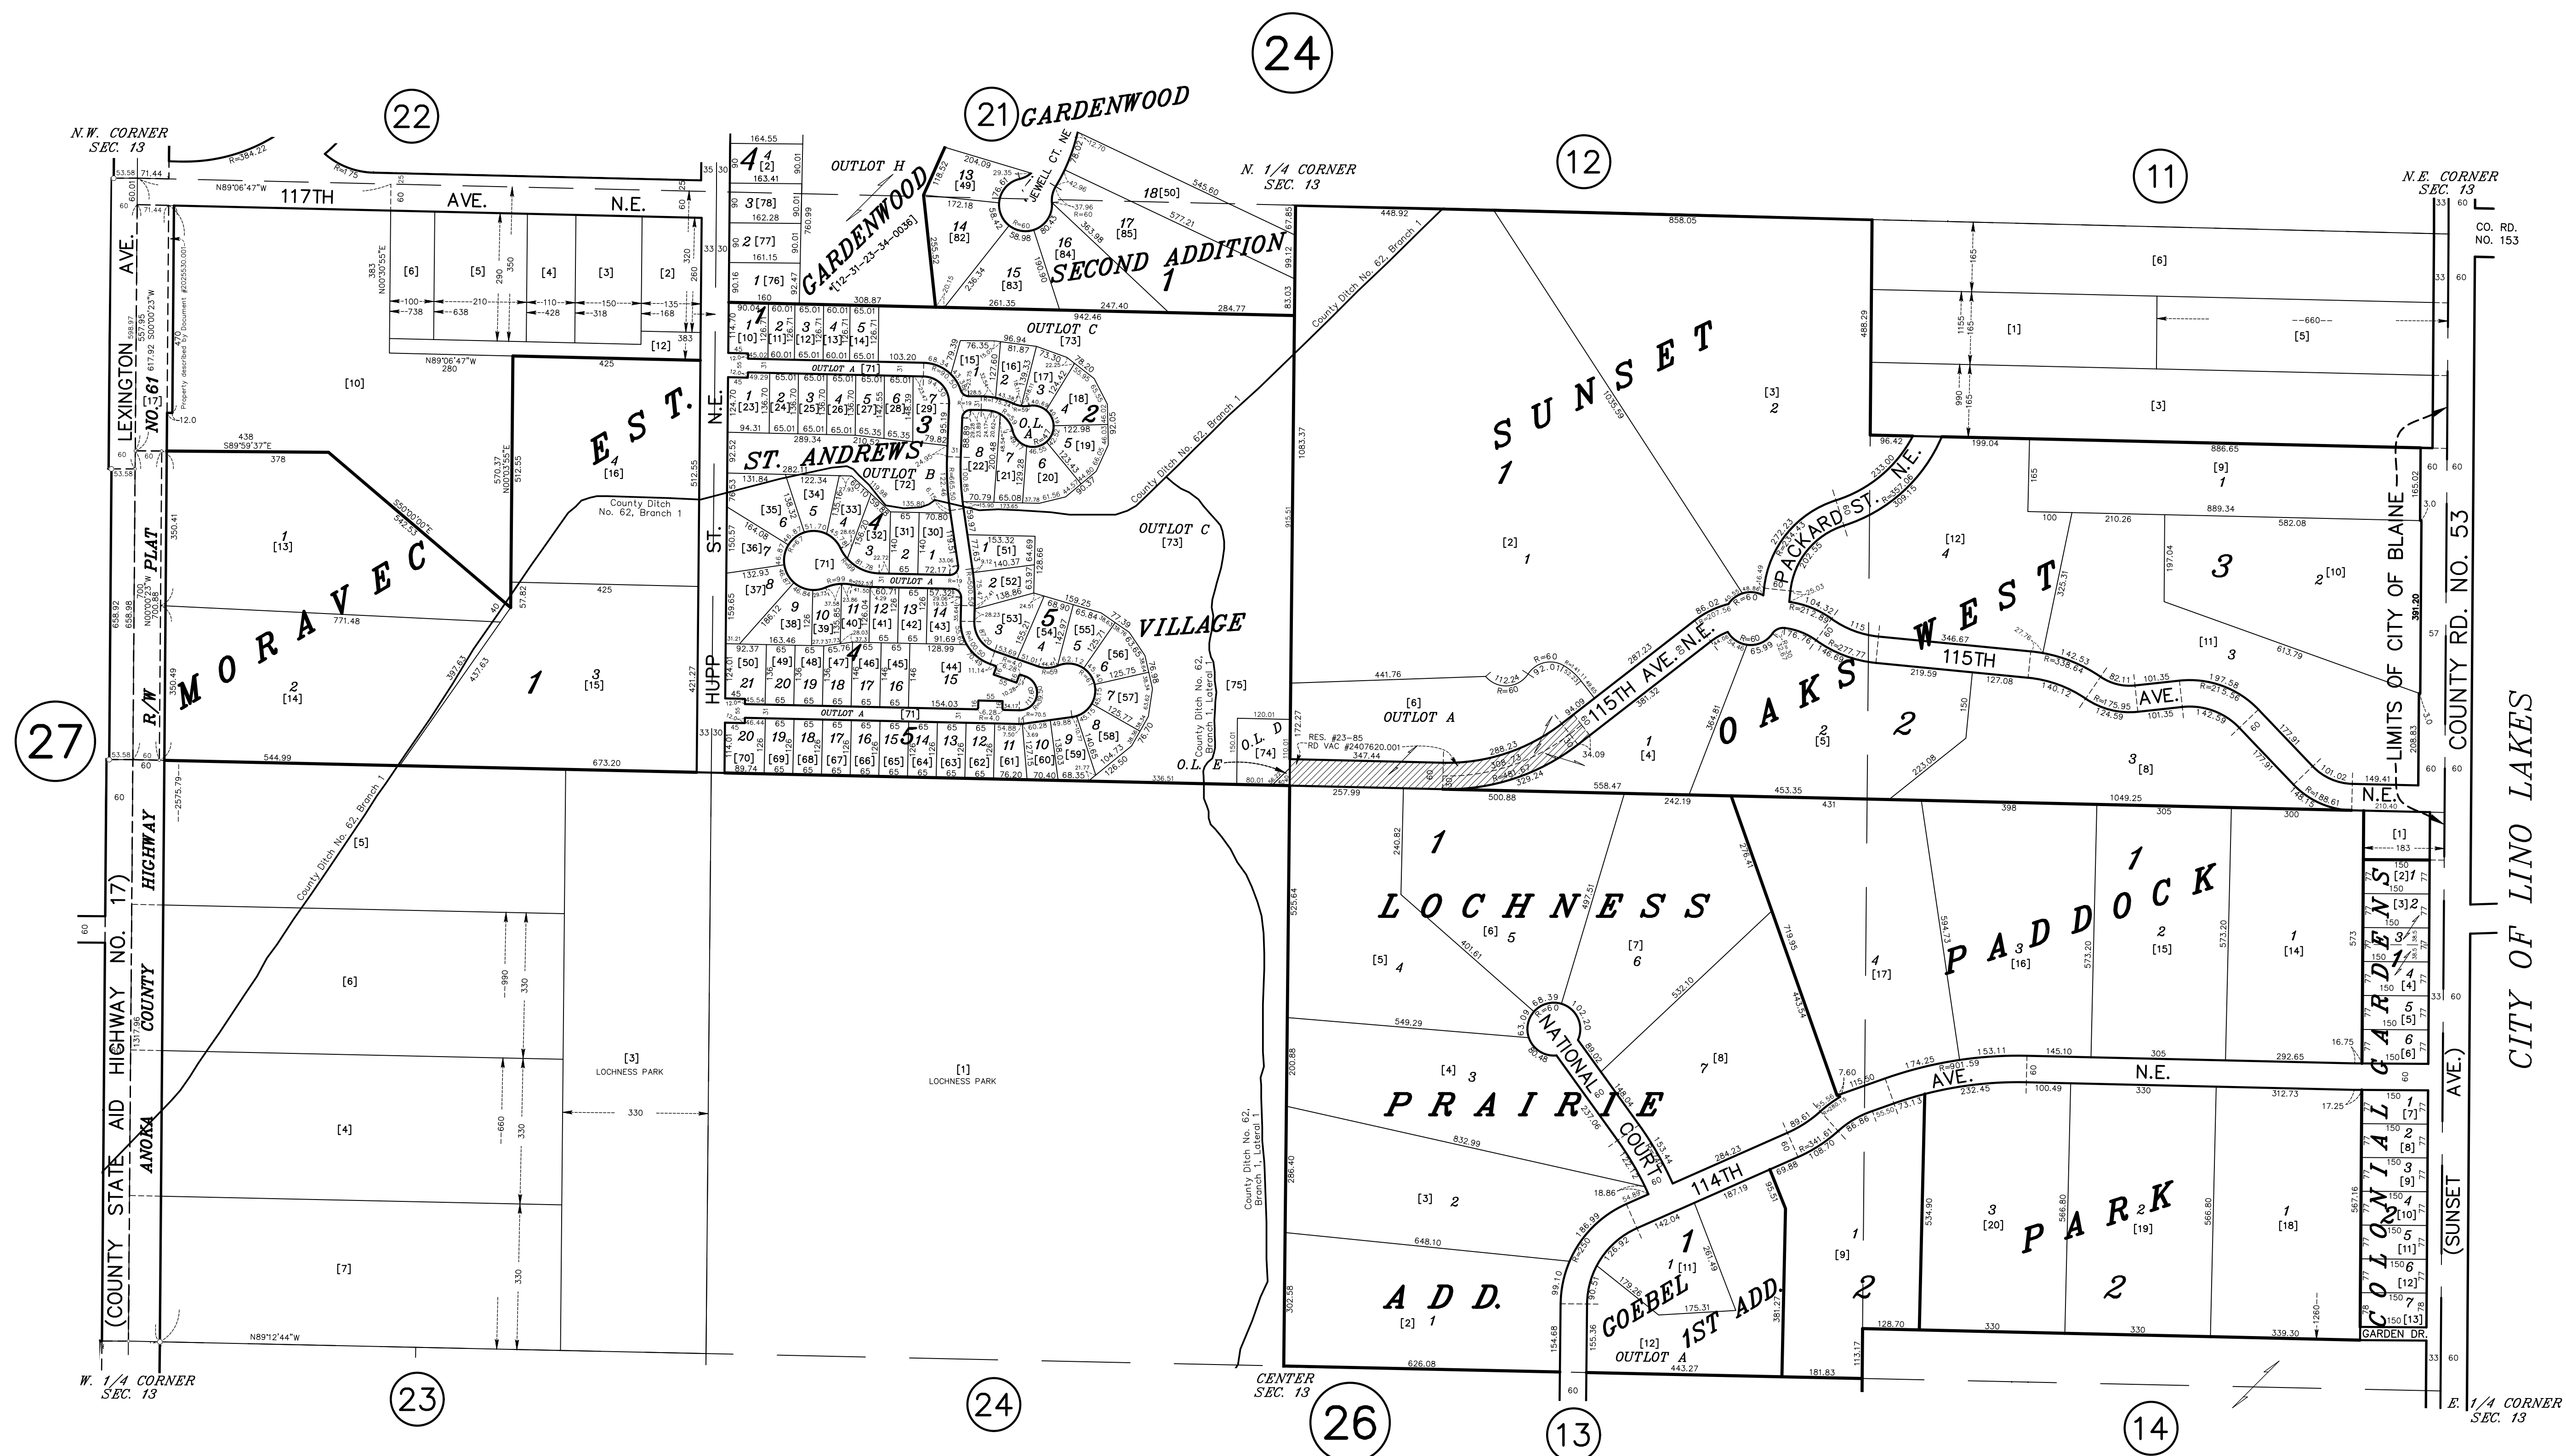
24

22

21 GARDENWOOD

12

11

N.W. CORNER SEC. 13

N. 1/4 CORNER SEC. 13

N.E. CORNER SEC. 13

117TH AVE. N.E.

LEXINGTON AVE.

NO. 61 PLAT

R/W

GARDENWOOD

SECOND ADDITION 1

OUTLOT H

OUTLOT C

OUTLOT A

OUTLOT B

ST. ANDREWS

VILLAGE

MORAVEC EST.

HUPP ST. N.E.

SUNSET

OAKS WEST

PACKARD ST. N.E.

115TH AVE. N.E.

115TH AVE.

LIMITS OF CITY OF BLAINE

COUNTY RD. NO. 53

CO. RD. NO. 153

CITY OF LINO LAKES

27

(COUNTY STATE AID HIGHWAY NO. 17) ANOKA COUNTY HIGHWAY

County Ditch No. 62, Branch 1

County Ditch No. 62, Branch 1, Lateral 1

LOCHNESS PARK

LOCHNESS

PRAIRIE ADD.

NATIONAL COURT

114TH

GOEBEL 1ST ADD.

PADDOCK PARK

COLONIAL GARDENS

GARDEN DR.

(SUNSET AVE.)

AVE. N.E.

OUTLOT A

RES. #23-85 RD VAC #2407620.001

O.L. D

O.L. E

W. 1/4 CORNER SEC. 13

CENTER SEC. 13

E. 1/4 CORNER SEC. 13

23

24

26

13

14